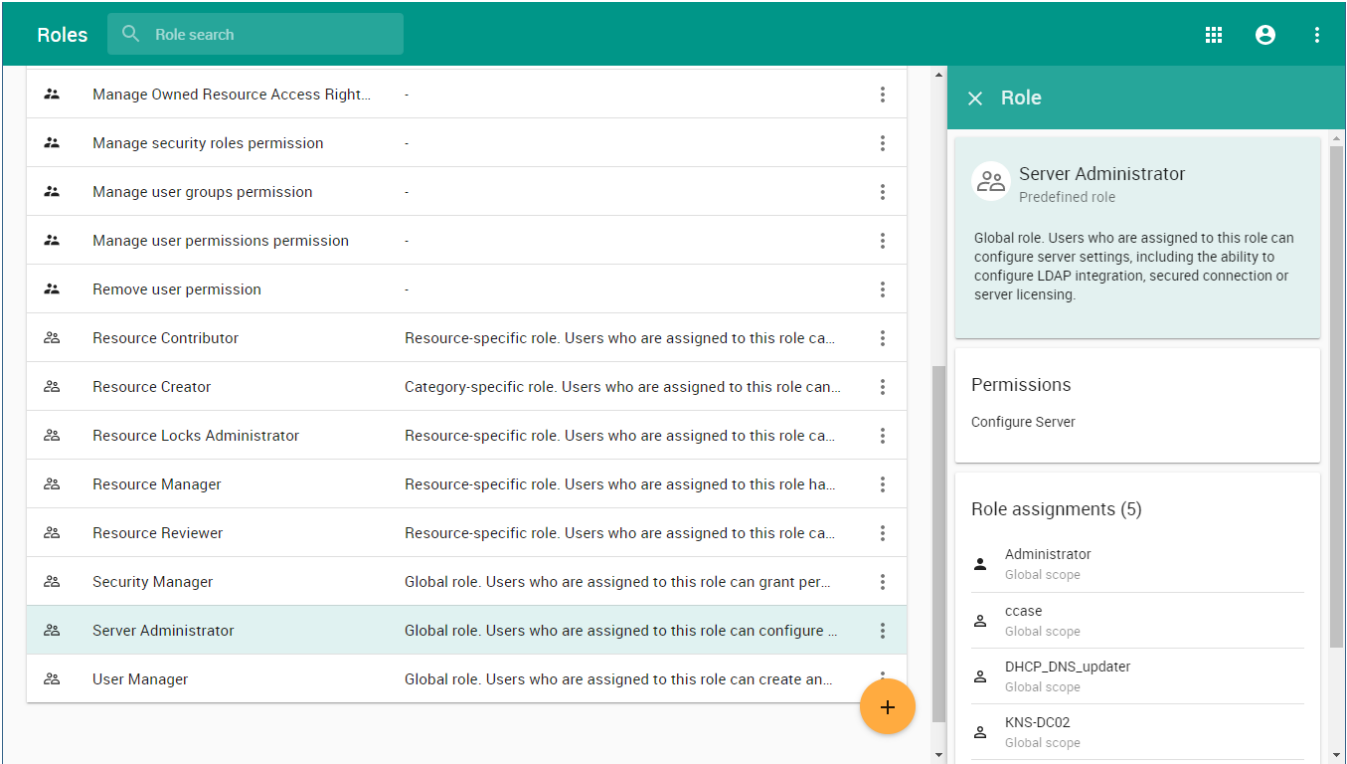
Roles

Role search

| | |
|---|---|
| Manage Owned Resource Access Right... | - |
| Manage security roles permission | - |
| Manage user groups permission | - |
| Manage user permissions permission | - |
| Remove user permission | - |
| Resource Contributor | Resource-specific role. Users who are assigned to this role ca... |
| Resource Creator | Category-specific role. Users who are assigned to this role can... |
| Resource Locks Administrator | Resource-specific role. Users who are assigned to this role ca... |
| Resource Manager | Resource-specific role. Users who are assigned to this role ha... |
| Resource Reviewer | Resource-specific role. Users who are assigned to this role ca... |
| Security Manager | Global role. Users who are assigned to this role can grant per... |
| Server Administrator | Global role. Users who are assigned to this role can configure ... |
| User Manager | Global role. Users who are assigned to this role can create an... |

Role

Server Administrator
Predefined role

Global role. Users who are assigned to this role can configure server settings, including the ability to configure LDAP integration, secured connection or server licensing.

Permissions

Configure Server

Role assignments (5)

Administrator
Global scope

ccase
Global scope

DHCP_DNS_updater
Global scope

KNS-DC02
Global scope